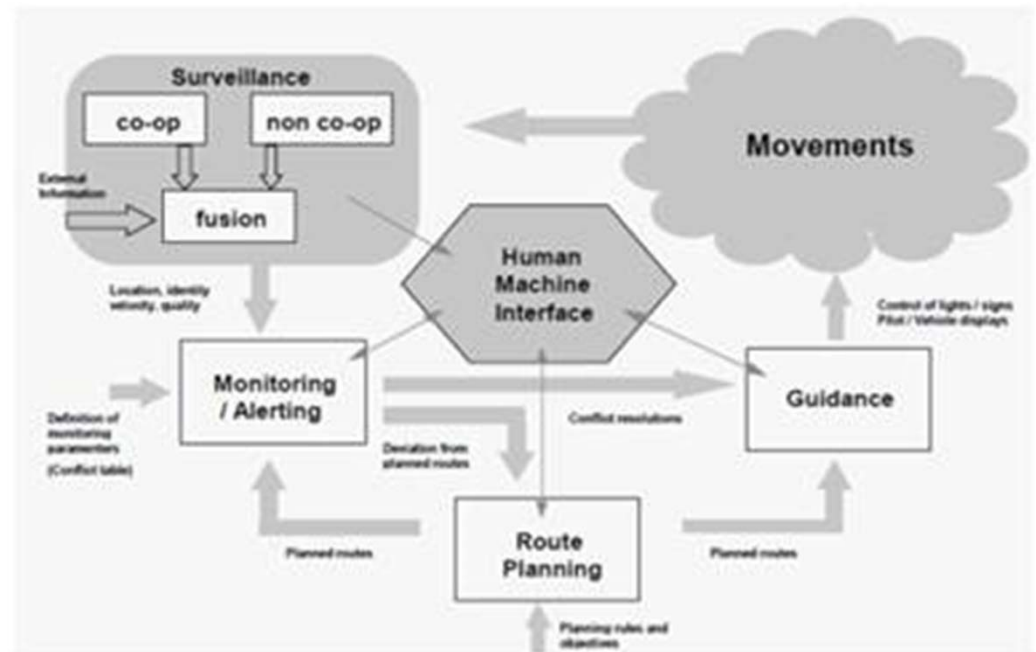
Surveillance

co-op

non co-op

External Information

fusion

Movements

Human Machine Interface

Location, identity velocity, quality

Control of lights / signs Pilot / Vehicle displays

Monitoring / Alerting

Guidance

Definition of monitoring parameters (Conflict table)

Conflict resolutions

Deviation from planned routes

Route Planning

Planned routes

Planned routes

Planning rules and objectives